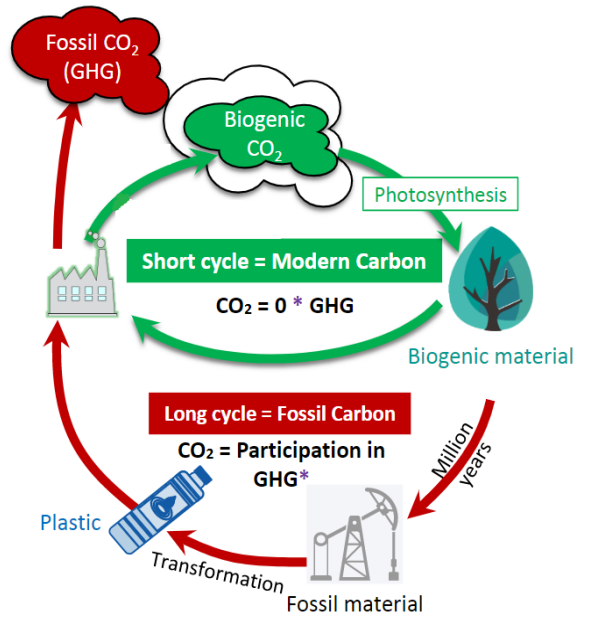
Fossil $CO_2$ (GHG)

Biogenic $CO_2$

Photosynthesis

Short cycle = Modern Carbon

$CO_2$ = 0 * GHG

Biogenic material

Long cycle = Fossil Carbon

$CO_2$ = Participation in GHG*

Million years

Plastic

Transformation

Fossil material